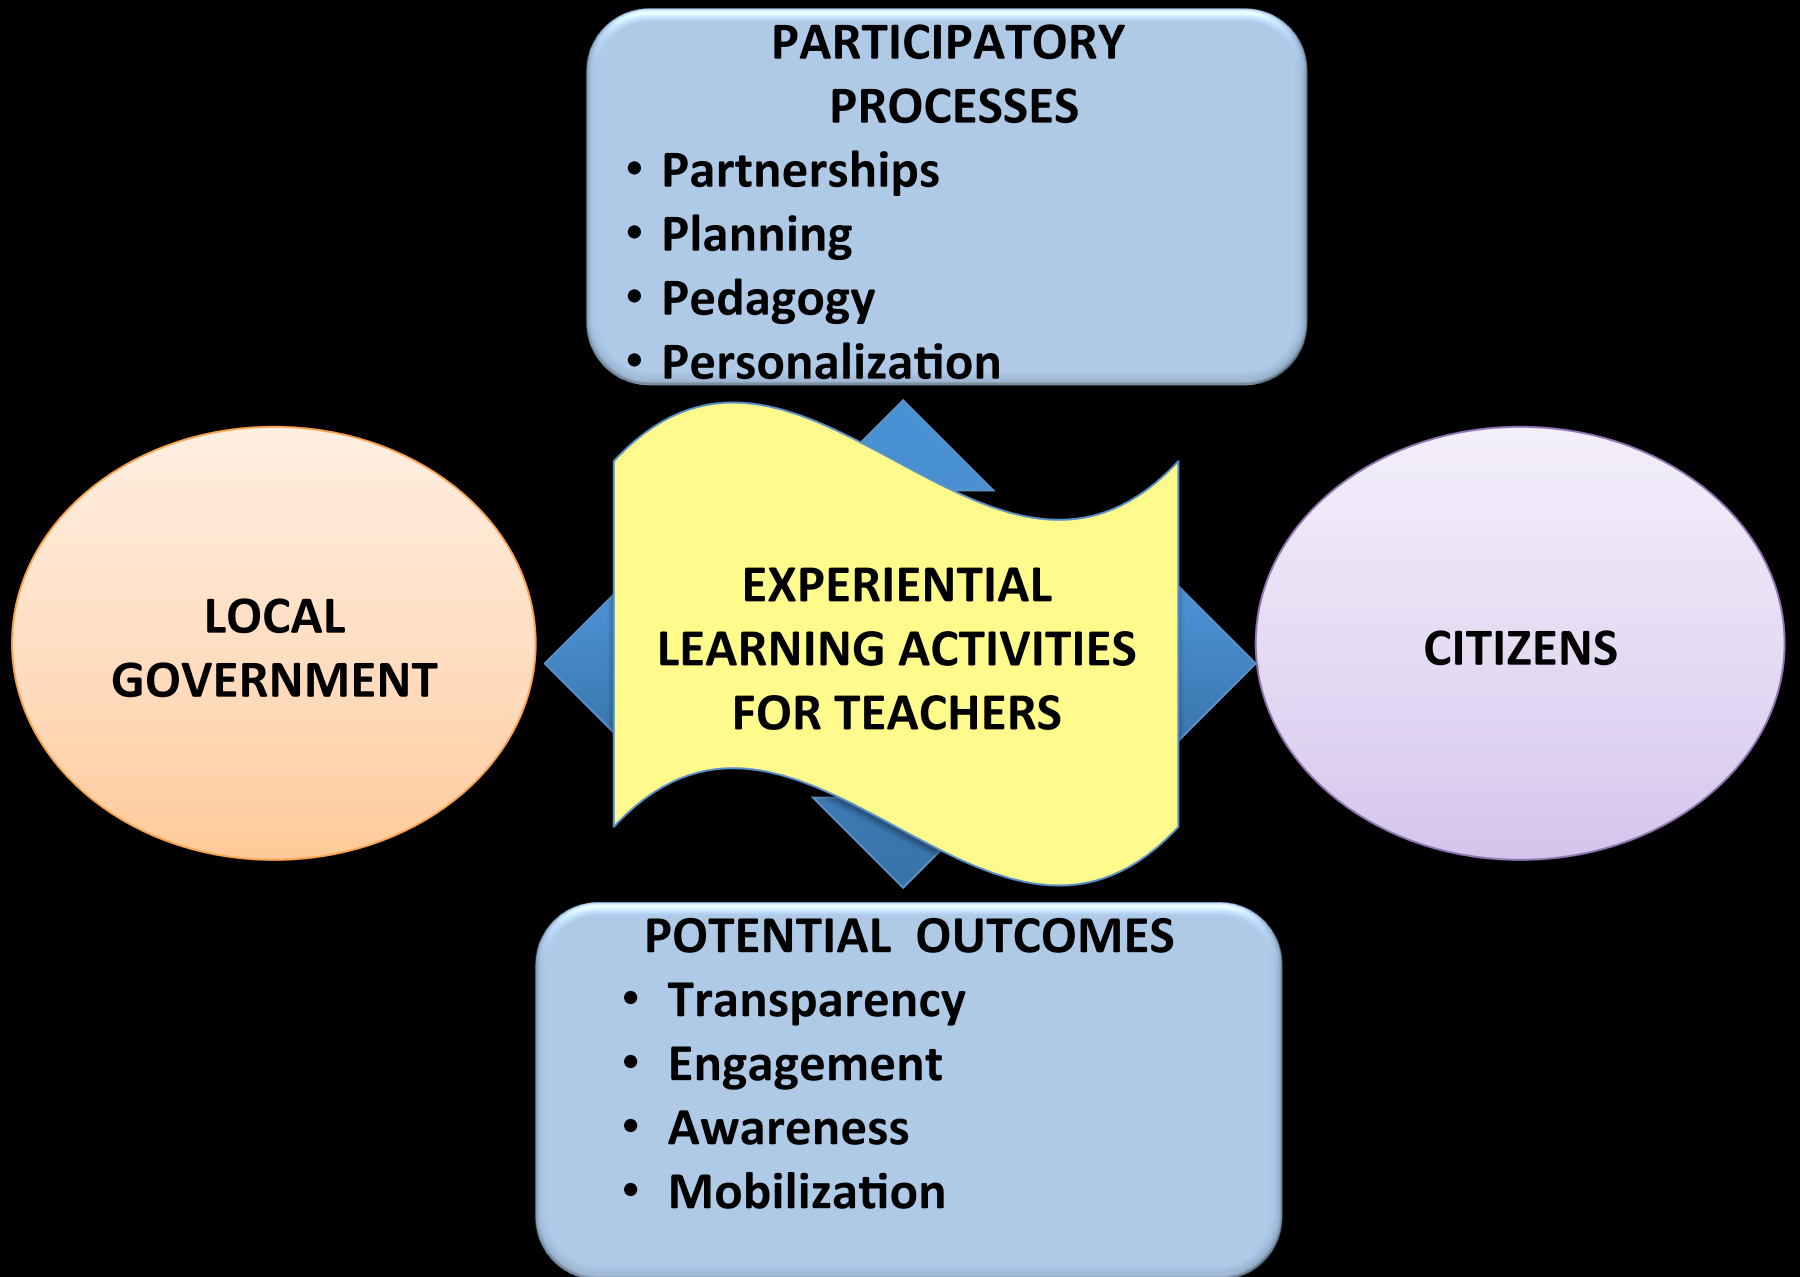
PARTICIPATORY PROCESSES
• Partnerships
• Planning
• Pedagogy
• Personalization

LOCAL GOVERNMENT

EXPERIENTIAL LEARNING ACTIVITIES FOR TEACHERS

CITIZENS

POTENTIAL OUTCOMES
• Transparency
• Engagement
• Awareness
• Mobilization